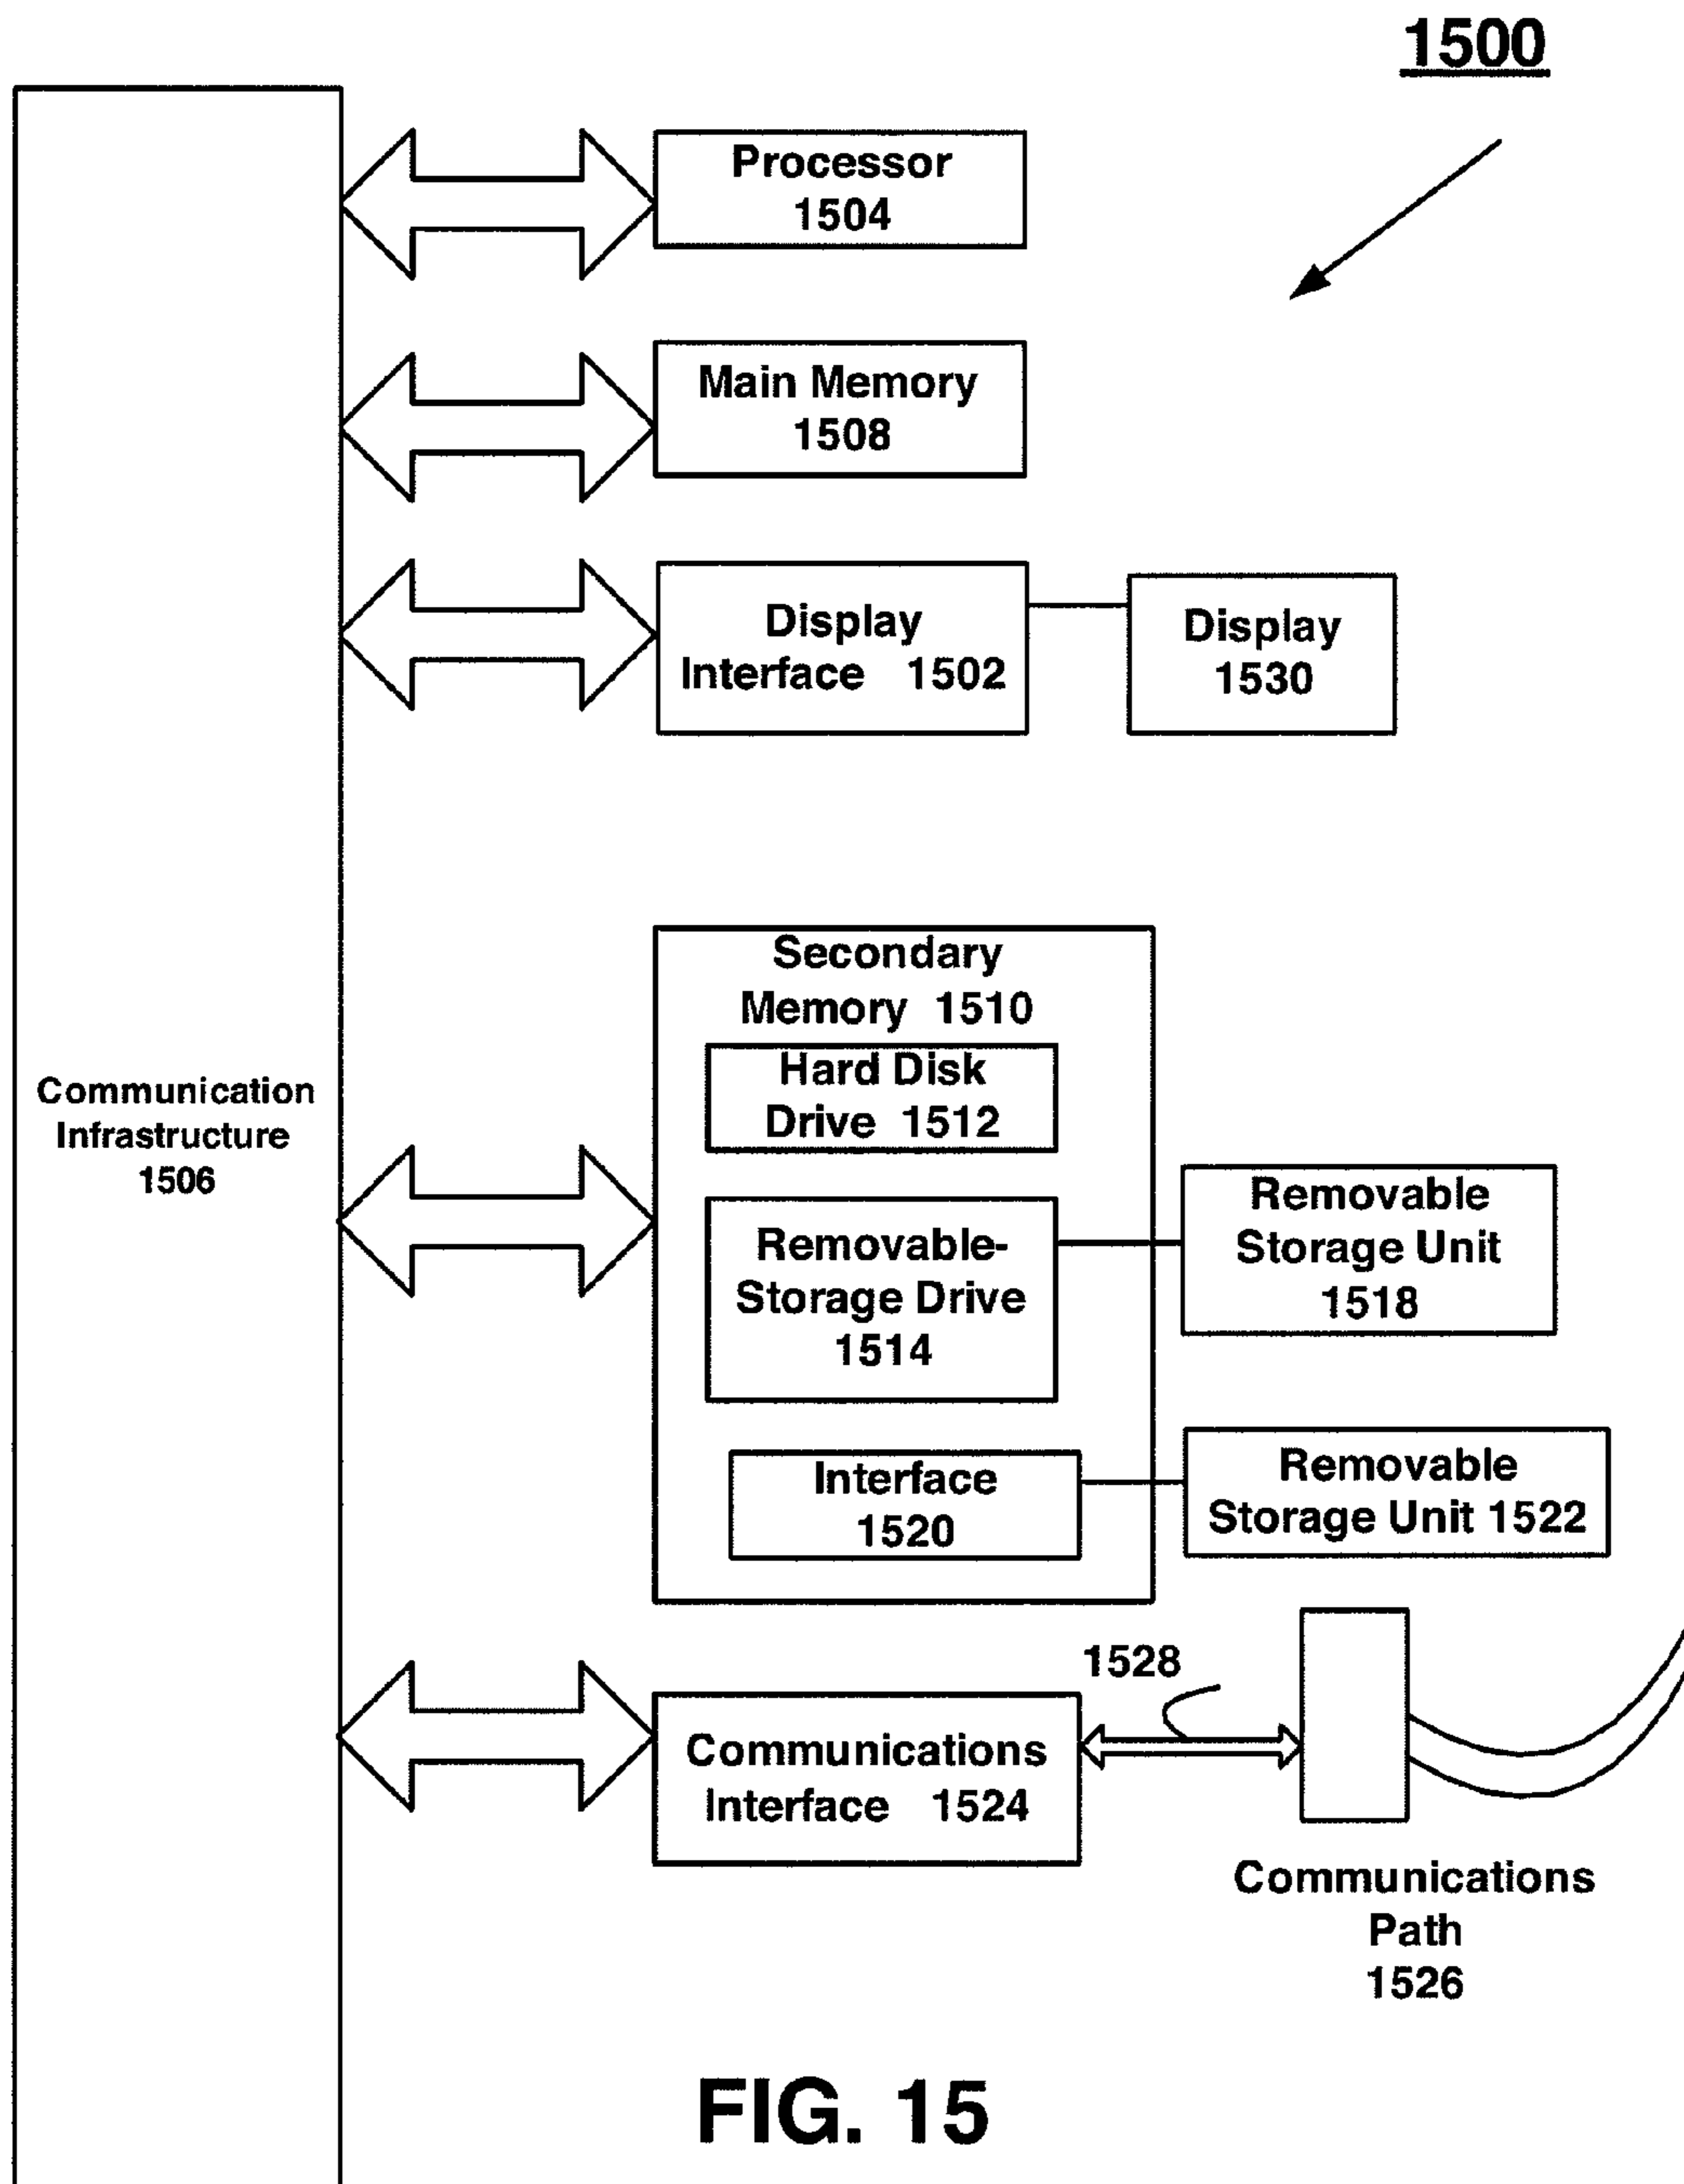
1500

Processor 1504

Main Memory 1508

Display Interface 1502

Display 1530

Communication Infrastructure 1506

Secondary Memory 1510

Hard Disk Drive 1512

Removable-Storage Drive 1514

Removable Storage Unit 1518

Interface 1520

Removable Storage Unit 1522

1528

Communications Interface 1524

Communications Path 1526

FIG. 15